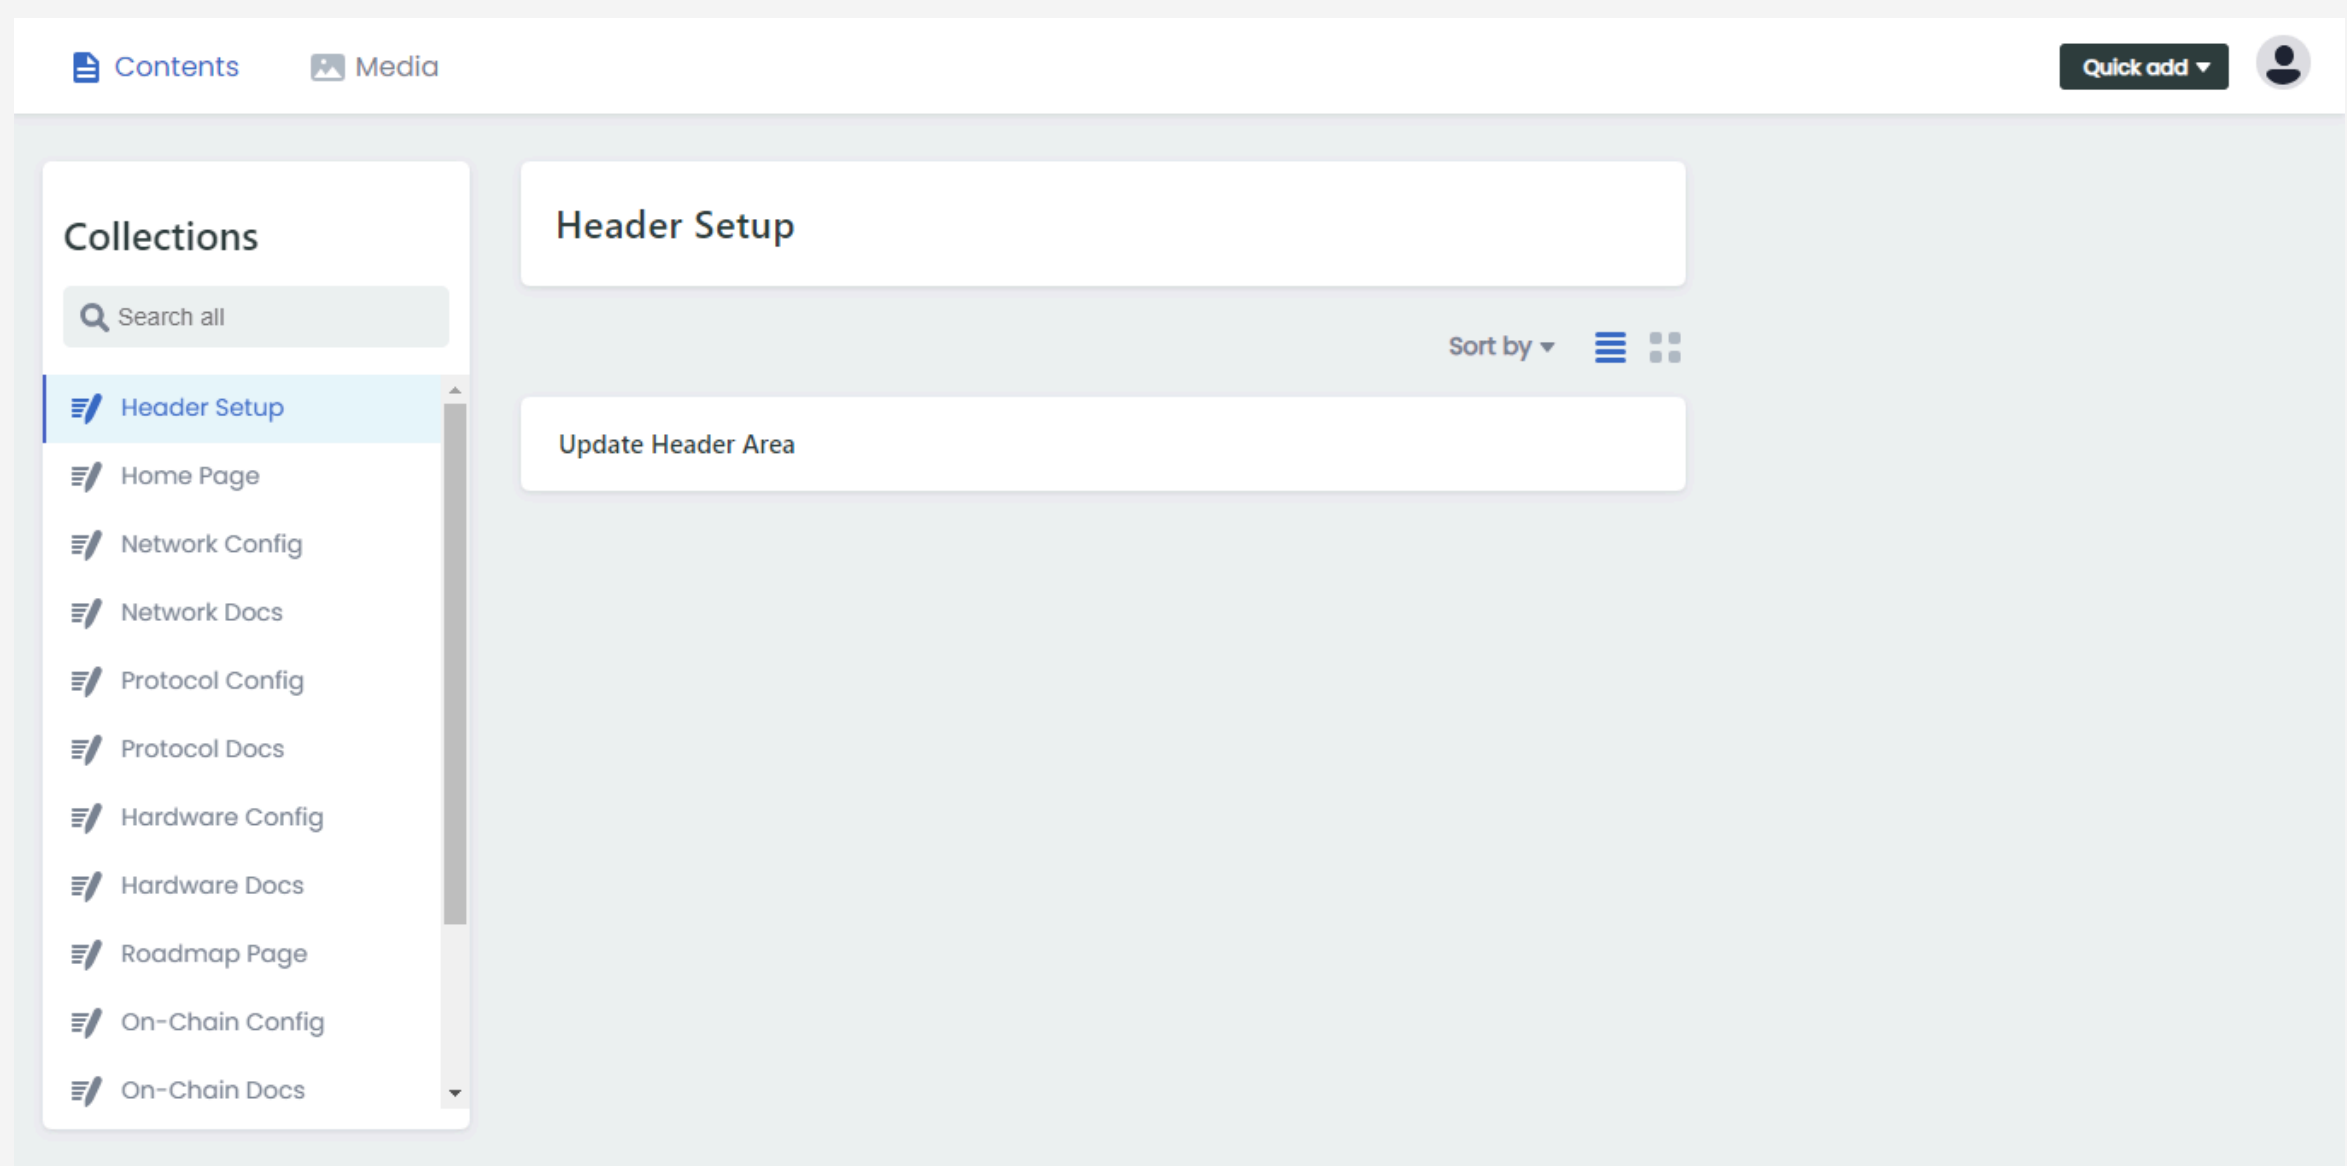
Contents Media

Quick add

Collections

Search all

Header Setup
Home Page
Network Config
Network Docs
Protocol Config
Protocol Docs
Hardware Config
Hardware Docs
Roadmap Page
On-Chain Config
On-Chain Docs

Header Setup

Sort by

Update Header Area